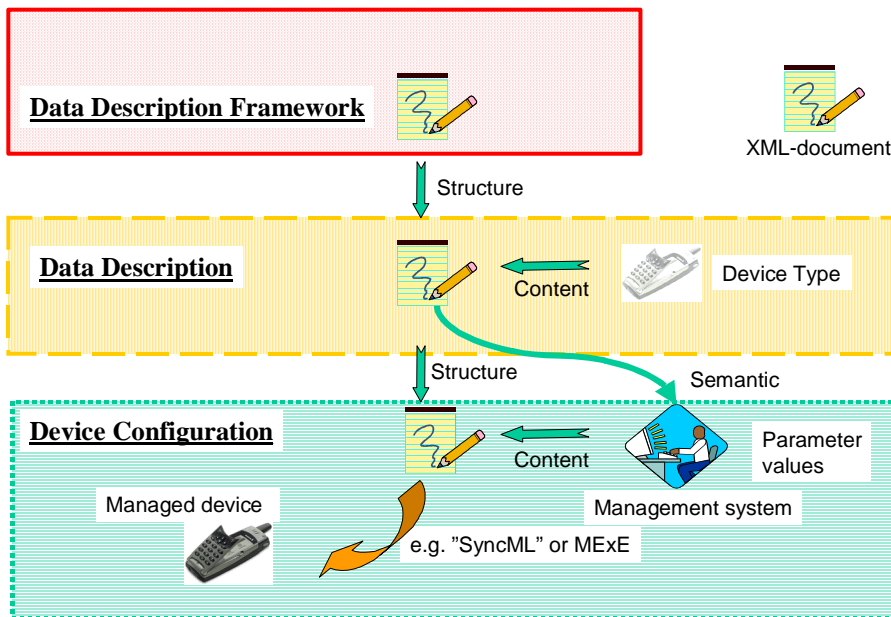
Data Description Framework

XML-document

Structure

Data Description

Content

Device Type

Structure

Semantic

Device Configuration

Content

Parameter values

Managed device

Management system

e.g. ”SyncML” or MExE